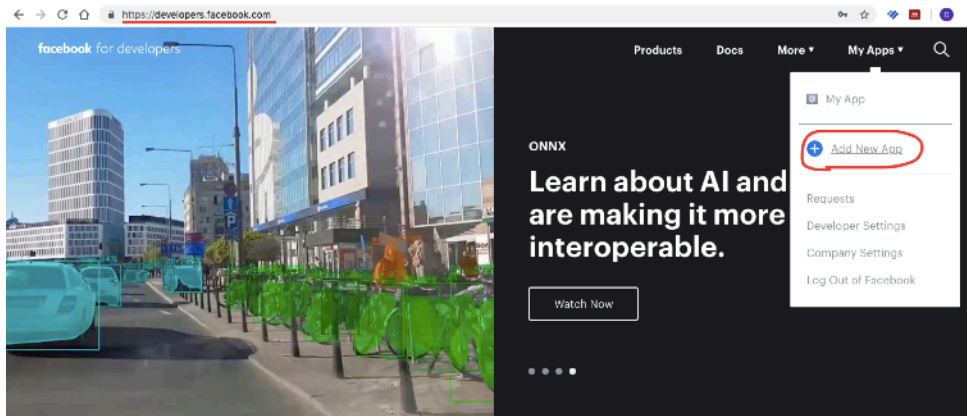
https://developers.facebook.com

facebook for developers

Products Docs More ▾ My Apps ▾

My App

Add New App

Requests

Developer Settings

Company Settings

Log Out of Facebook

ONNX

Learn about AI and are making it more interoperable.

Watch Now